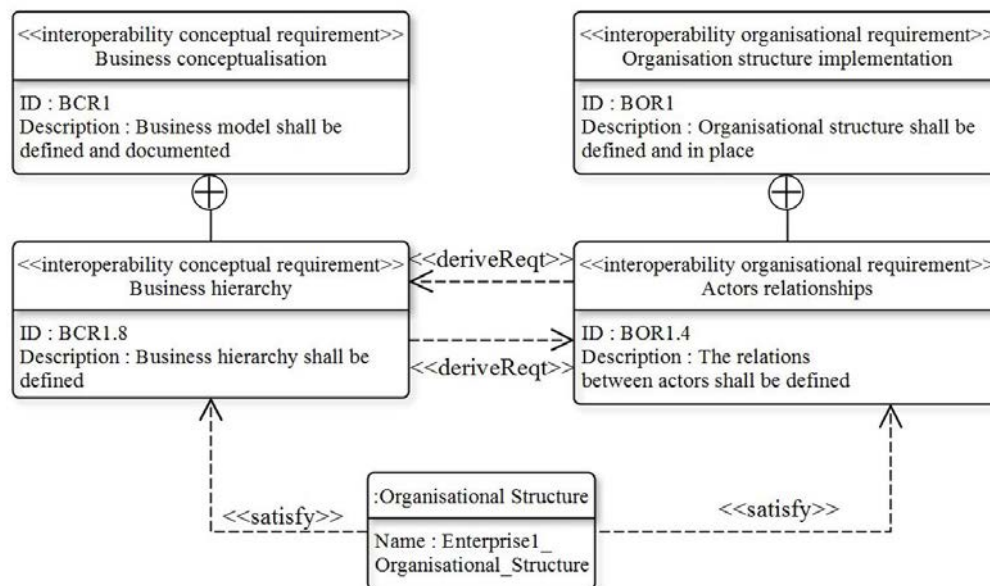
<<interoperability conceptual requirement>>
Business conceptualisation

ID : BCR1
Description : Business model shall be defined and documented

<<interoperability organisational requirement>>
Organisation structure implementation

ID : BOR1
Description : Organisational structure shall be defined and in place

<<interoperability conceptual requirement>>
Business hierarchy

ID : BCR1.8
Description : Business hierarchy shall be defined

<<deriveReqt>>

<<deriveReqt>>

<<interoperability organisational requirement>>
Actors relationships

ID : BOR1.4
Description : The relations between actors shall be defined

<<satisfy>>

:Organisational Structure

Name : Enterprise1_ Organisational_Structure

<<satisfy>>